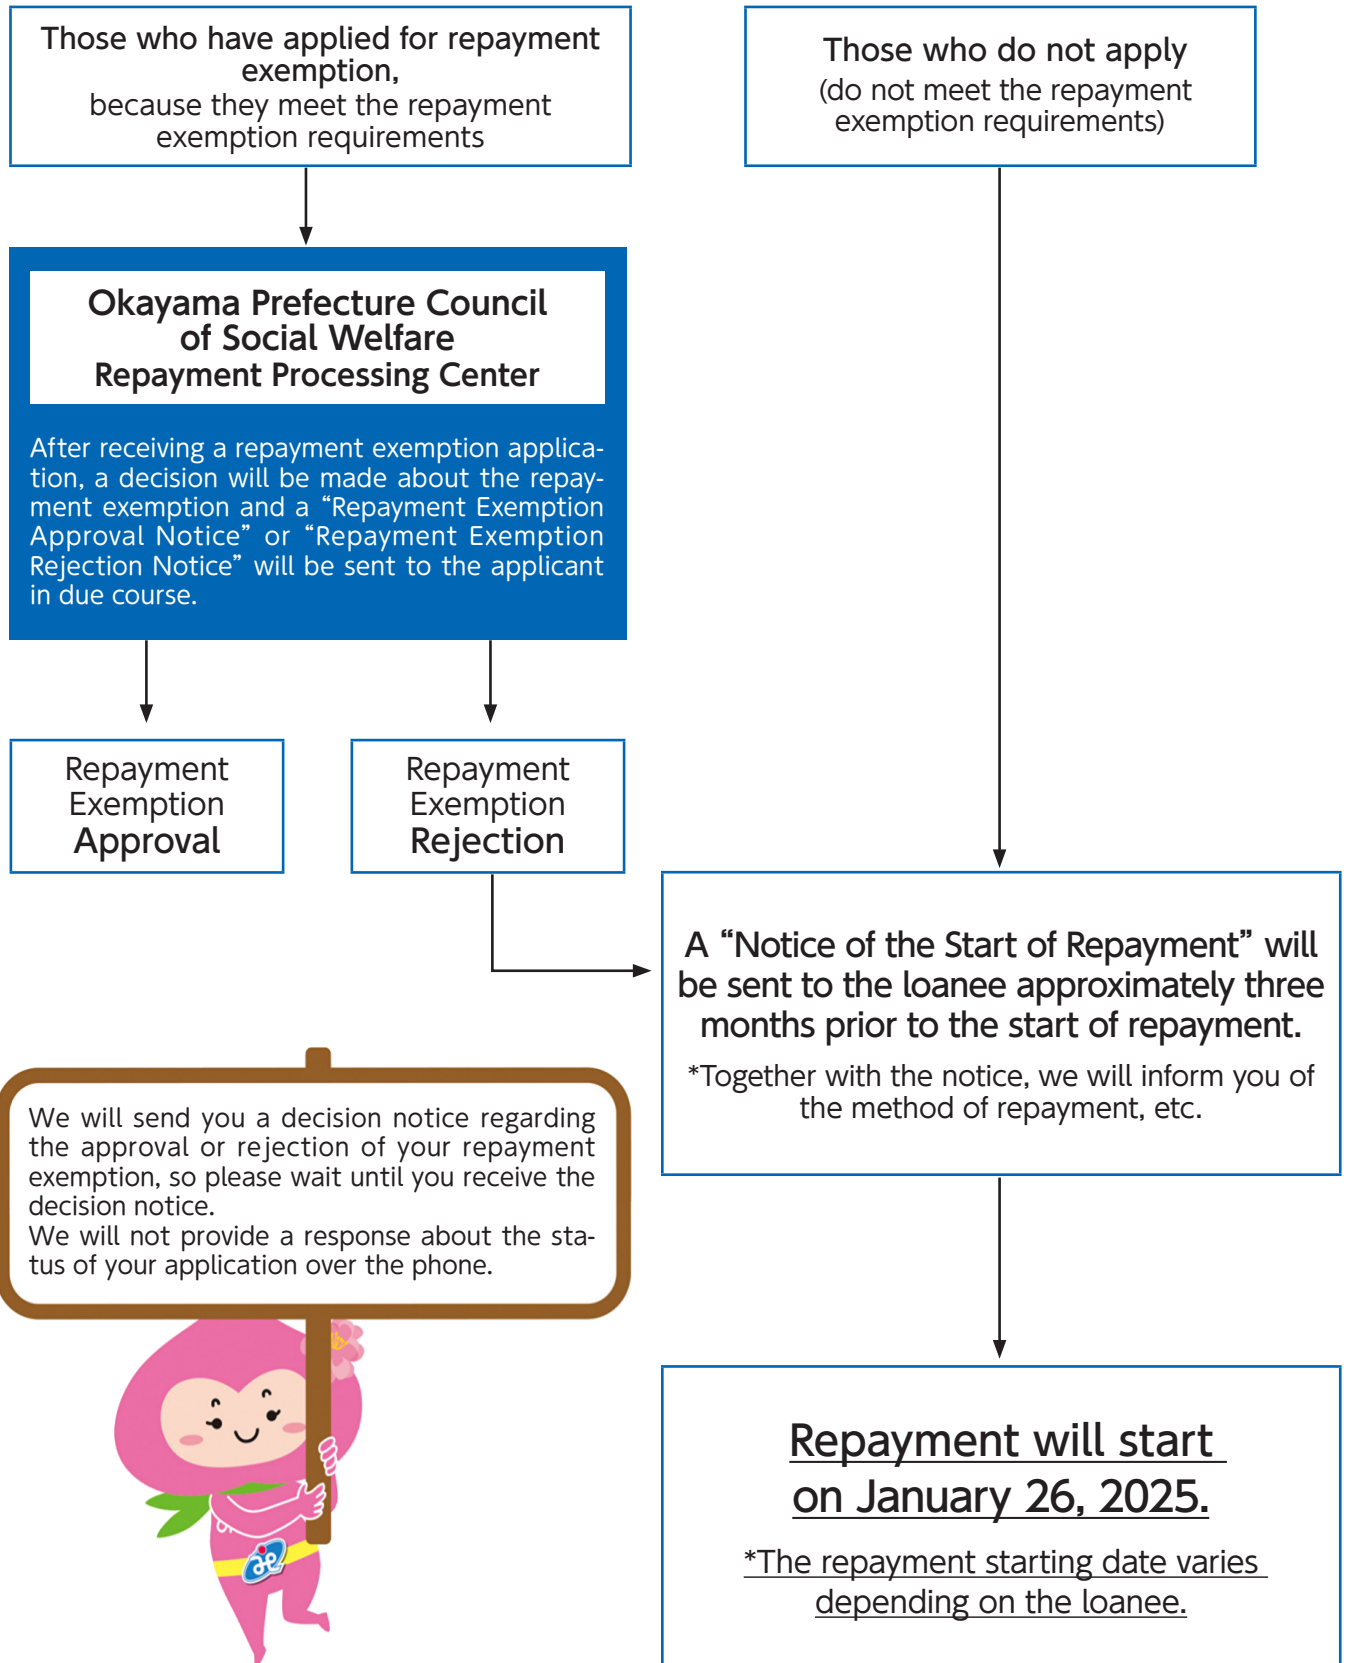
Those who have applied for repayment exemption,
because they meet the repayment exemption requirements

Those who do not apply
(do not meet the repayment exemption requirements)

Okayama Prefecture Council of Social Welfare
Repayment Processing Center

After receiving a repayment exemption application, a decision will be made about the repayment exemption and a “Repayment Exemption Approval Notice” or “Repayment Exemption Rejection Notice” will be sent to the applicant in due course.

Repayment Exemption Approval

Repayment Exemption Rejection

A “Notice of the Start of Repayment” will be sent to the loanee approximately three months prior to the start of repayment.

*Together with the notice, we will inform you of the method of repayment, etc.

We will send you a decision notice regarding the approval or rejection of your repayment exemption, so please wait until you receive the decision notice.
We will not provide a response about the status of your application over the phone.

Repayment will start on January 26, 2025.

*The repayment starting date varies depending on the loanee.